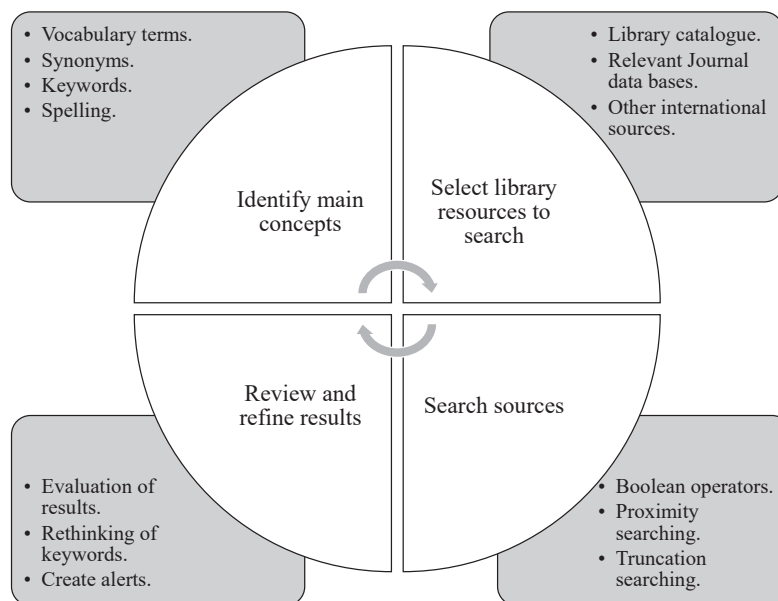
• Vocabulary terms.
• Synonyms.
• Keywords.
• Spelling.

• Library catalogue.
• Relevant Journal data bases.
• Other international sources.

Identify main concepts

Select library resources to search

Review and refine results

Search sources

• Evaluation of results.
• Rethinking of keywords.
• Create alerts.

• Boolean operators.
• Proximity searching.
• Truncation searching.